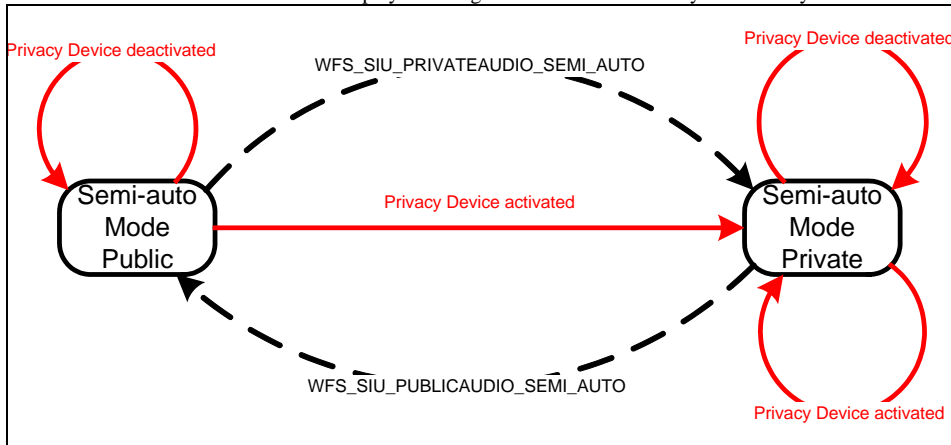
Privacy Device deactivated

WFS_SIU_PRIVATEAUDIO_SEMI_AUTO

Privacy Device deactivated

Semi-auto Mode Public

Privacy Device activated

Semi-auto Mode Private

WFS_SIU_PUBLICAUDIO_SEMI_AUTO

Privacy Device activated